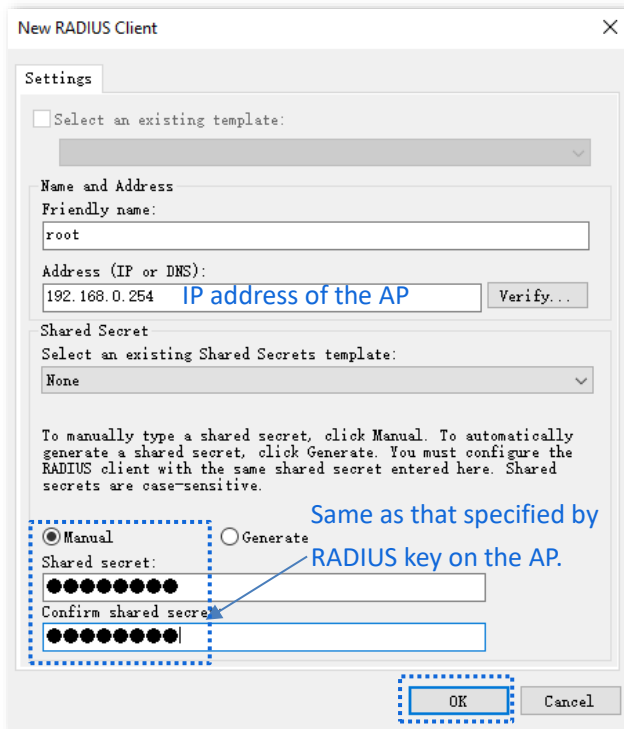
New RADIUS Client

Settings

Select an existing template:

Name and Address

Friendly name:

root

Address (IP or DNS):

192.168.0.254 IP address of the AP

Verify...

Shared Secret

Select an existing Shared Secrets template:

None

To manually type a shared secret, click Manual. To automatically generate a shared secret, click Generate. You must configure the RADIUS client with the same shared secret entered here. Shared secrets are case-sensitive.

Manual

Generate

Same as that specified by RADIUS key on the AP.

Shared secret:

●●●●●●●●●

Confirm shared secre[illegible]

●●●●●●●●●

OK

Cancel